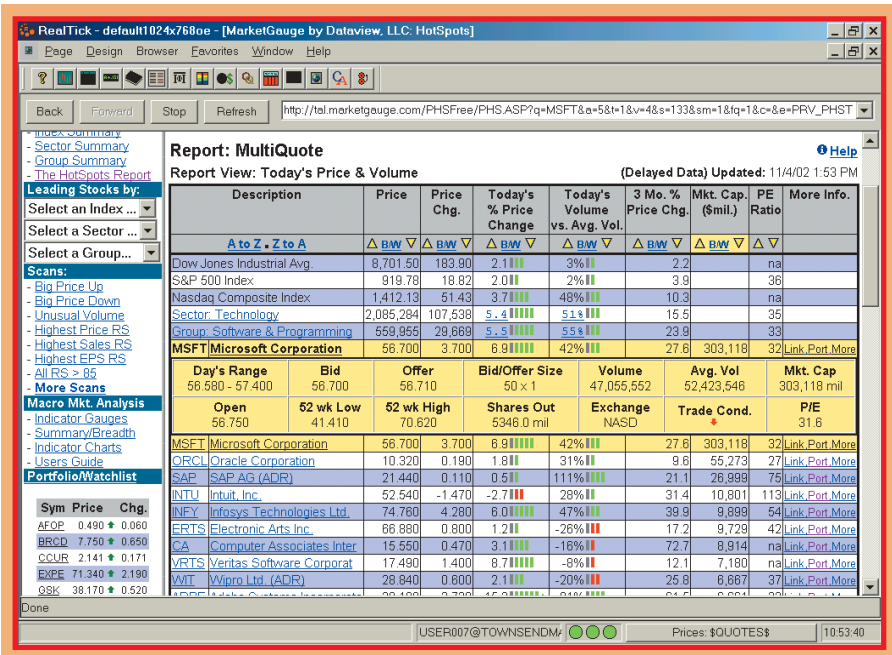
RealTick - default1024x768oe - [MarketGauge by Dataview, LLC: HotSpots]

Page Design Browser Favorites Window Help

Back Forward Stop Refresh http://tal.marketgauge.com/PHSFree/PHS.ASP?q=MSFT&a=5&t=1&v=4&s=133&sm=1&fq=1&c=&e=PRV_PHST

- Index Summary
- Sector Summary
- Group Summary
- The HotSpots Report

Leading Stocks by:
Select an Index ...
Select a Sector ...
Select a Group...

Scans:
- Big Price Up
- Big Price Down
- Unusual Volume
- Highest Price RS
- Highest Sales RS
- Highest EPS RS
- All RS > 85
- More Scans

Macro Mkt. Analysis
- Indicator Gauges
- Summary/Breadth
- Indicator Charts
- Users Guide

Portfolio/Watchlist

| Sym | Price | Chg. |
|---|---|---|
| AFOP | 0.490 | 0.060 |
| BRCD | 7.750 | 0.650 |
| CCUR | 2.141 | 0.171 |
| EXPE | 71.340 | 2.190 |
| QSK | 38.170 | 0.520 |

Report: MultiQuote
Help

Report View: Today's Price & Volume
(Delayed Data) Updated: 11/4/02 1:53 PM

| Description | Price | Price Chg. | Today's % Price Change | Today's Volume vs. Avg. Vol. | 3 Mo. % Price Chg. | Mkt. Cap. ($mil.) | PE Ratio | More Info. |
|---|---|---|---|---|---|---|---|---|
| A to Z • Z to A | B/W | B/W | B/W | B/W | B/W | B/W | | |
| Dow Jones Industrial Avg. | 8,701.50 | 183.90 | 2.1 | 3% | 2.2 | | na | |
| S&P 500 Index | 919.78 | 18.82 | 2.0 | 2% | 3.9 | | 36 | |
| Nasdaq Composite Index | 1,412.13 | 51.43 | 3.7 | 48% | 10.3 | | na | |
| Sector: Technology | 2,085,284 | 107,538 | 5.4 | 51% | 15.5 | | 35 | |
| Group: Software & Programming | 559,955 | 29,669 | 5.5 | 55% | 23.9 | | 33 | |
| MSFT Microsoft Corporation | 56.700 | 3.700 | 6.9 | 42% | 27.6 | 303,118 | 32 | Link,Port,More |

| Day's Range | Bid | Offer | Bid/Offer Size | Volume | Avg. Vol | Mkt. Cap |
|---|---|---|---|---|---|---|
| 56.580 - 57.400 | 56.700 | 56.710 | 50 x 1 | 47,055,552 | 52,423,546 | 303,118 mil |
| Open | 52 wk Low | 52 wk High | Shares Out | Exchange | Trade Cond. | P/E |
| 56.750 | 41.410 | 70.620 | 5346.0 mil | NASD | | 31.6 |

| Sym | Description | Price | Price Chg. | Today's % Price Change | Today's Volume vs. Avg. Vol. | 3 Mo. % Price Chg. | Mkt. Cap. ($mil.) | PE Ratio | More Info. |
|---|---|---|---|---|---|---|---|---|---|
| MSFT | Microsoft Corporation | 56.700 | 3.700 | 6.9 | 42% | 27.6 | 303,118 | 32 | Link,Port,More |
| ORCL | Oracle Corporation | 10.320 | 0.190 | 1.8 | 31% | 9.6 | 55,273 | 27 | Link,Port,More |
| SAP | SAP AG (ADR) | 21.440 | 0.110 | 0.5 | 111% | 21.1 | 26,999 | 75 | Link,Port,More |
| INTU | Intuit, Inc. | 52.540 | -1.470 | -2.7 | 28% | 31.4 | 10,801 | 113 | Link,Port,More |
| INFY | Infosys Technologies Ltd. | 74.760 | 4.280 | 6.0 | 47% | 39.9 | 9,899 | 54 | Link,Port,More |
| ERTS | Electronic Arts Inc. | 66.880 | 0.800 | 1.2 | -26% | 17.2 | 9,729 | 42 | Link,Port,More |
| CA | Computer Associates Inter | 15.550 | 0.470 | 3.1 | -16% | 72.7 | 8,914 | na | Link,Port,More |
| VRTS | Veritas Software Corporat | 17.490 | 1.400 | 8.7 | -8% | 12.1 | 7,180 | na | Link,Port,More |
| WIT | Wipro Ltd. (ADR) | 28.840 | 0.600 | 2.1 | -20% | 25.8 | 6,667 | 37 | Link,Port,More |
| ADBE | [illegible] | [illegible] | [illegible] | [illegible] | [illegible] | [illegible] | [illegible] | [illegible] | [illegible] |

Done

USER007@TOWNSENDM Prices: $QUOTES$ 10:53:40